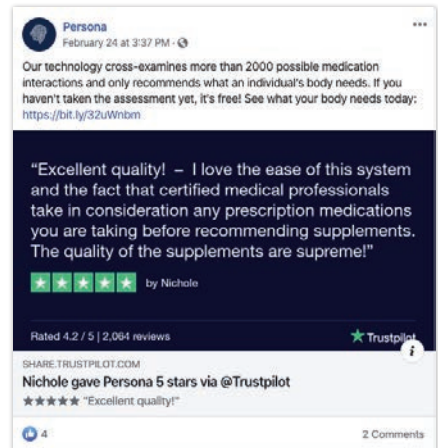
Persona
February 24 at 3:37 PM · 

Our technology cross-examines more than 2000 possible medication interactions and only recommends what an individual's body needs. If you haven't taken the assessment yet, it's free! See what your body needs today: https://bit.ly/32uWnbm

"Excellent quality! – I love the ease of this system and the fact that certified medical professionals take in consideration any prescription medications you are taking before recommending supplements. The quality of the supplements are supreme!"

by Nichole

Rated 4.2 / 5 | 2,084 reviews

Trustpilot

SHARE.TRUSTPILOT.COM
Nichole gave Persona 5 stars via @Trustpilot
"Excellent quality

4

2 Comments